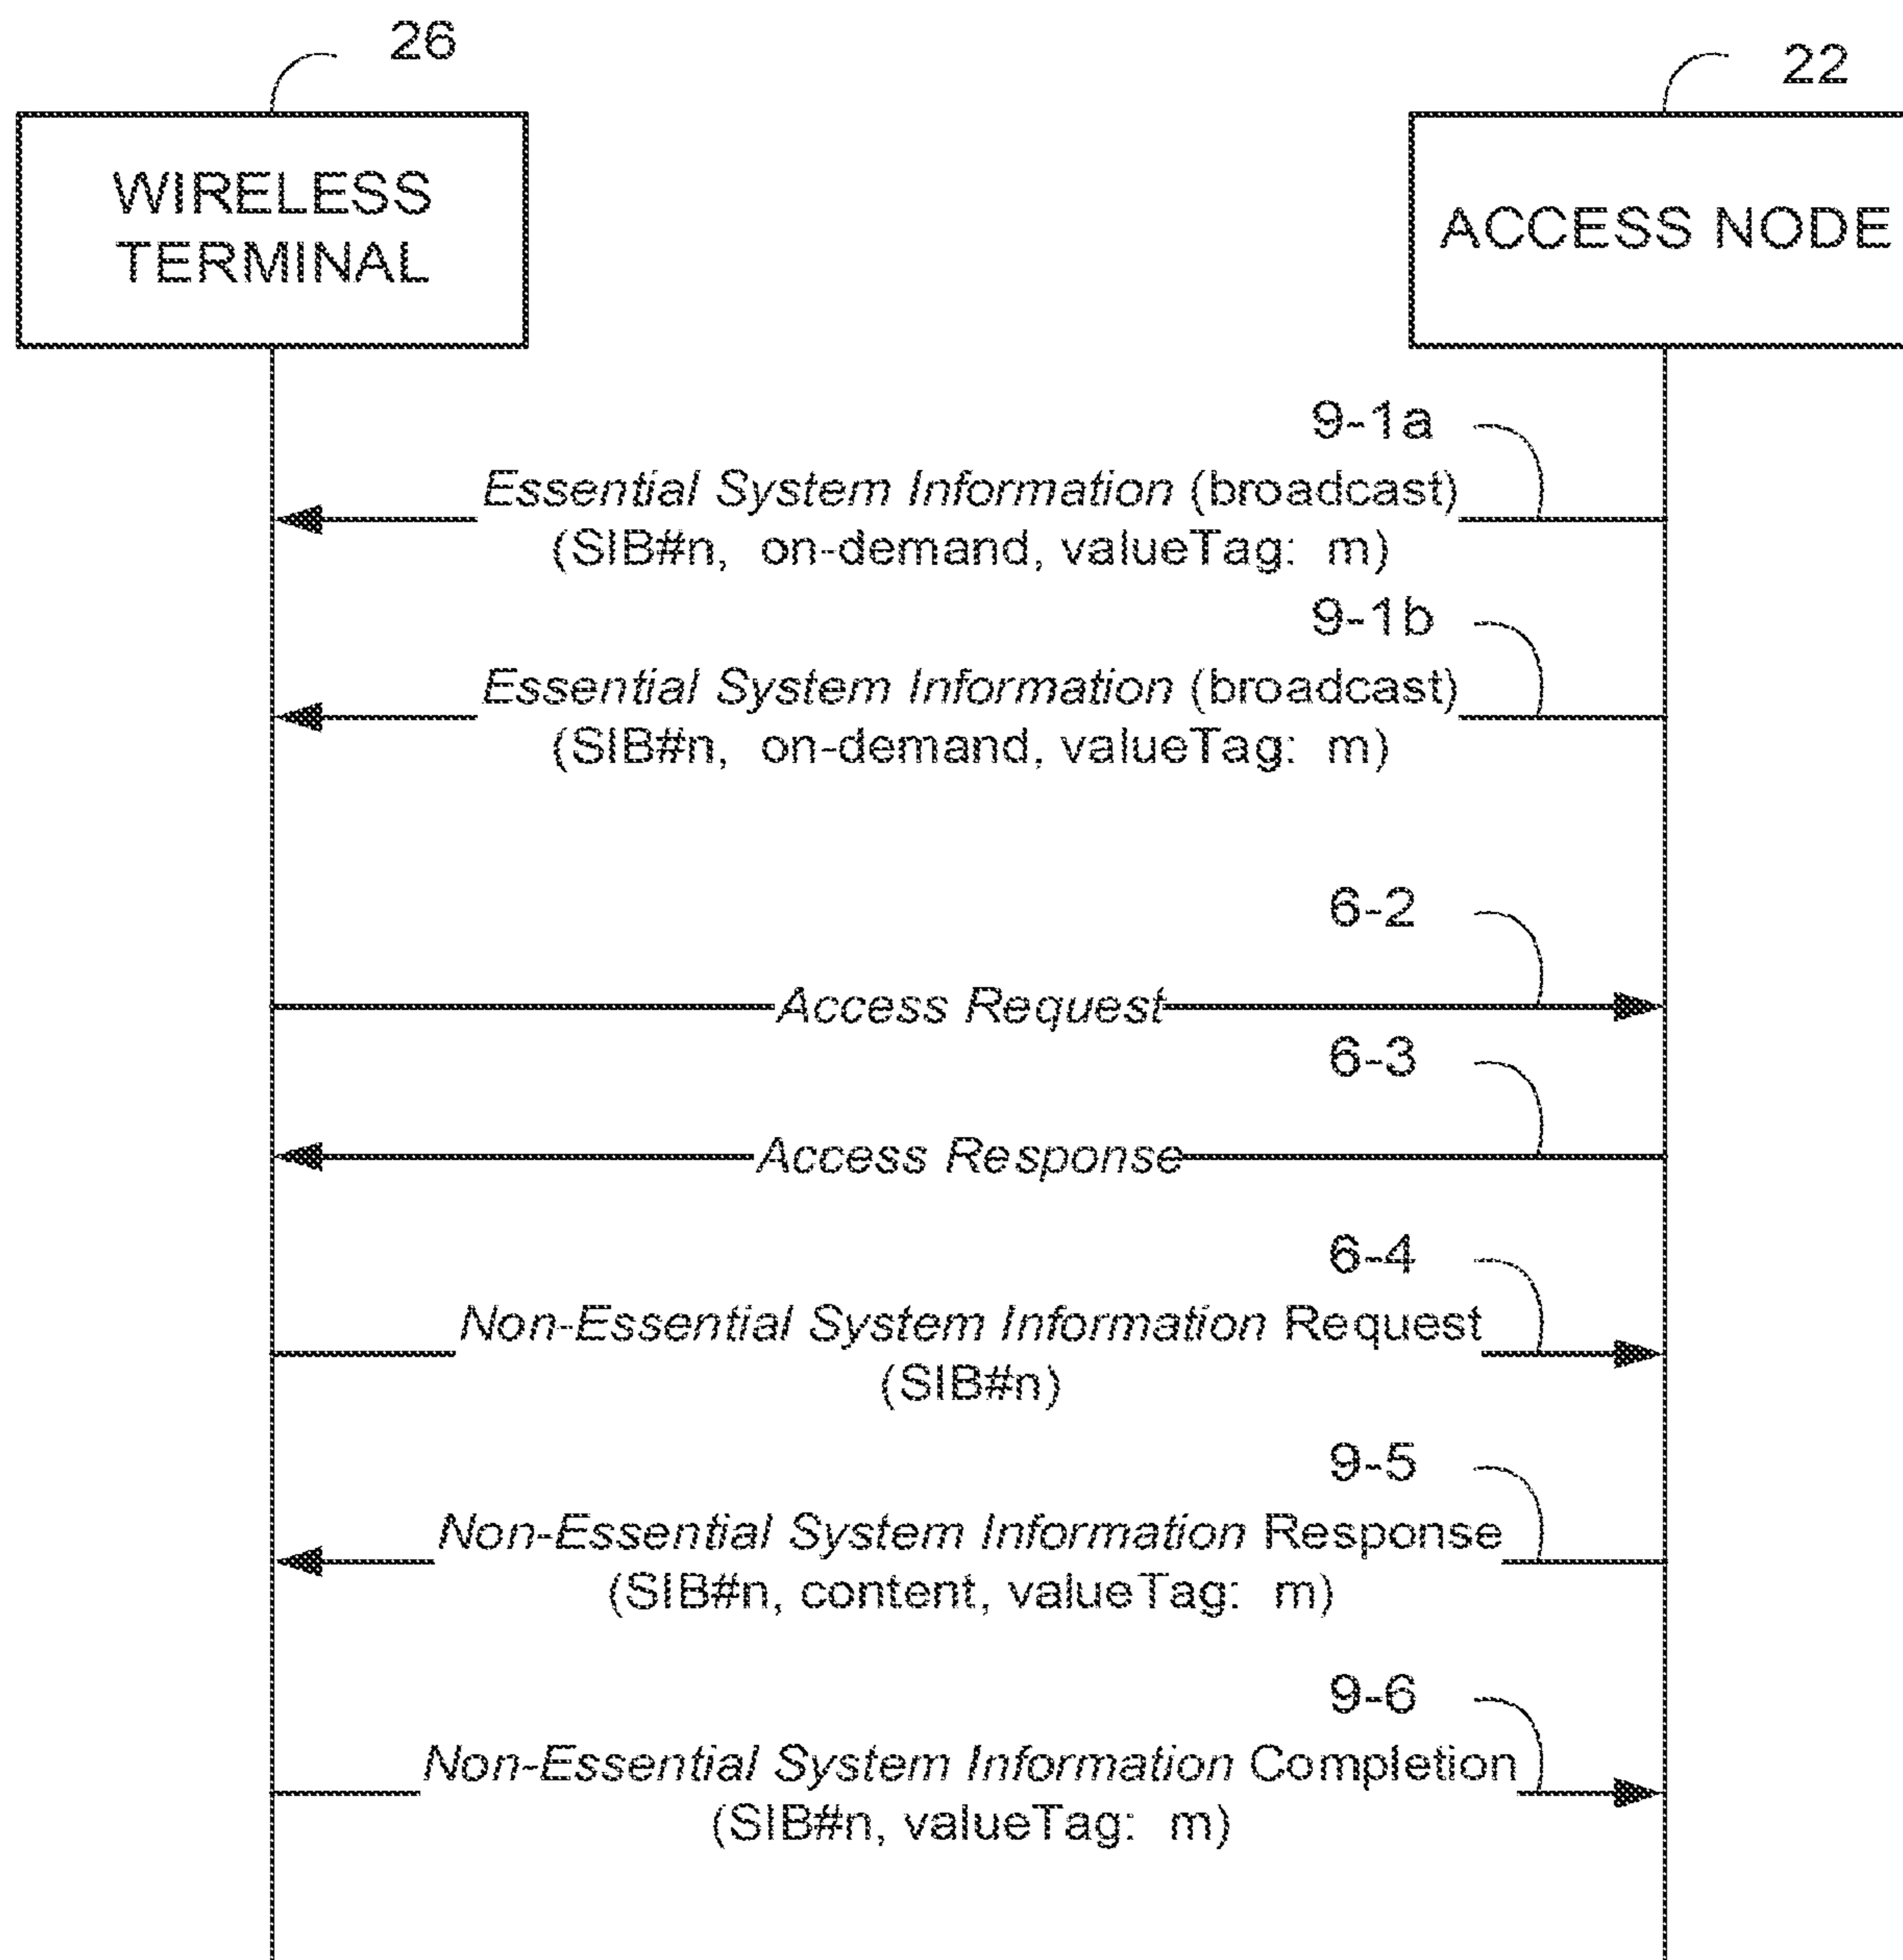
26

WIRELESS TERMINAL

22

ACCESS NODE

9-1a

Essential System Information (broadcast)
(SIB#n, on-demand, valueTag: m)

9-1b

Essential System Information (broadcast)
(SIB#n, on-demand, valueTag: m)

6-2

Access Request

6-3

Access Response

6-4

Non-Essential System Information Request
(SIB#n)

9-5

Non-Essential System Information Response
(SIB#n, content, valueTag: m)

9-6

Non-Essential System Information Completion
(SIB#n, valueTag: m)